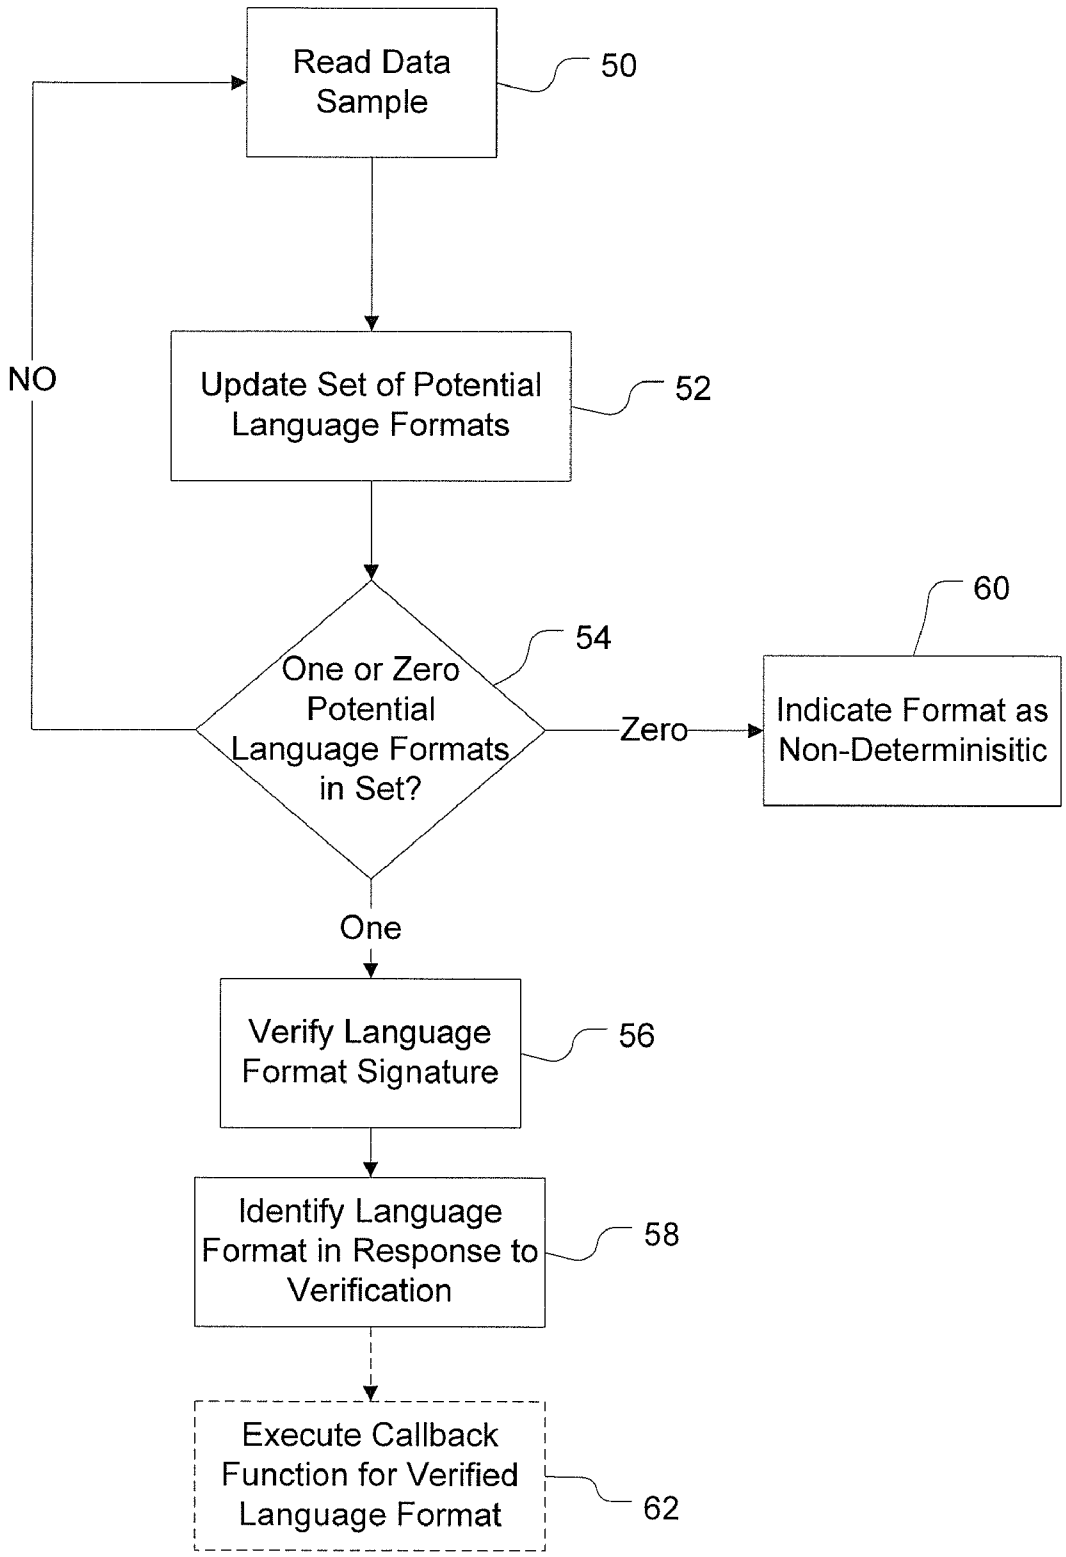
Read Data Sample

50

NO

Update Set of Potential Language Formats

52

60

54

One or Zero Potential Language Formats in Set?

Zero

Indicate Format as Non-Determinisitic

One

Verify Language Format Signature

56

Identify Language Format in Response to Verification

58

Execute Callback Function for Verified Language Format

62